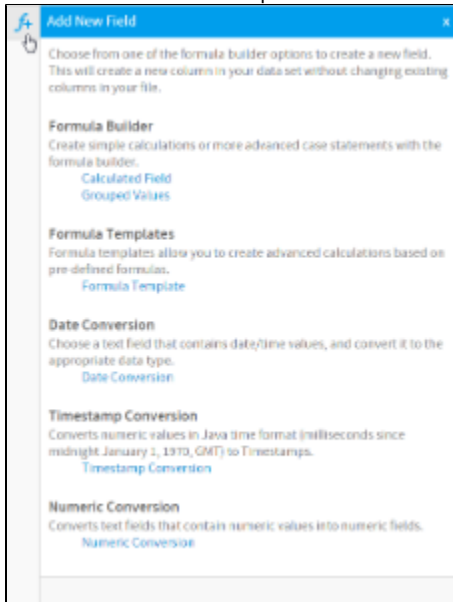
$f_+$

Add New Field

×

Choose from one of the formula builder options to create a new field. This will create a new column in your data set without changing existing columns in your file.

Formula Builder

Create simple calculations or more advanced case statements with the formula builder.

Calculated Field

Grouped Values

Formula Templates

Formula templates allow you to create advanced calculations based on pre-defined formulas.

Formula Template

Date Conversion

Choose a text field that contains date/time values, and convert it to the appropriate data type.

Date Conversion

Timestamp Conversion

Converts numeric values in Java time format (milliseconds since midnight January 1, 1970, GMT) to Timestamps.

Timestamp Conversion

Numeric Conversion

Converts text fields that contain numeric values into numeric fields.

Numeric Conversion